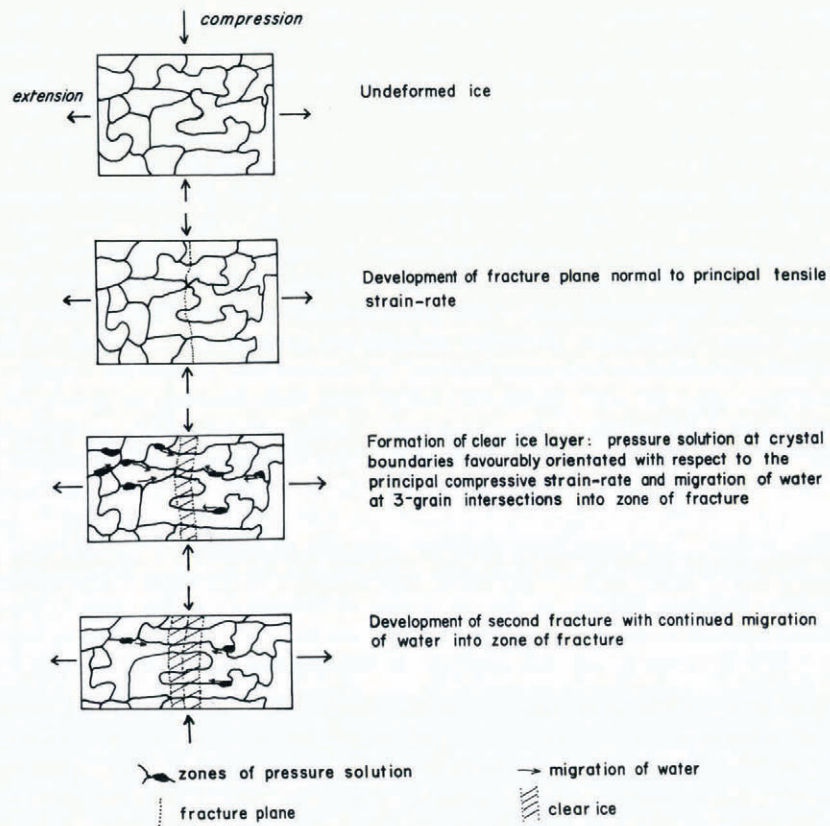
compression

extension

Undeformed ice

Development of fracture plane normal to principal tensile strain-rate

Formation of clear ice layer: pressure solution at crystal boundaries favourably orientated with respect to the principal compressive strain-rate and migration of water at 3-grain intersections into zone of fracture

Development of second fracture with continued migration of water into zone of fracture

zones of pressure solution

migration of water

fracture plane

clear ice